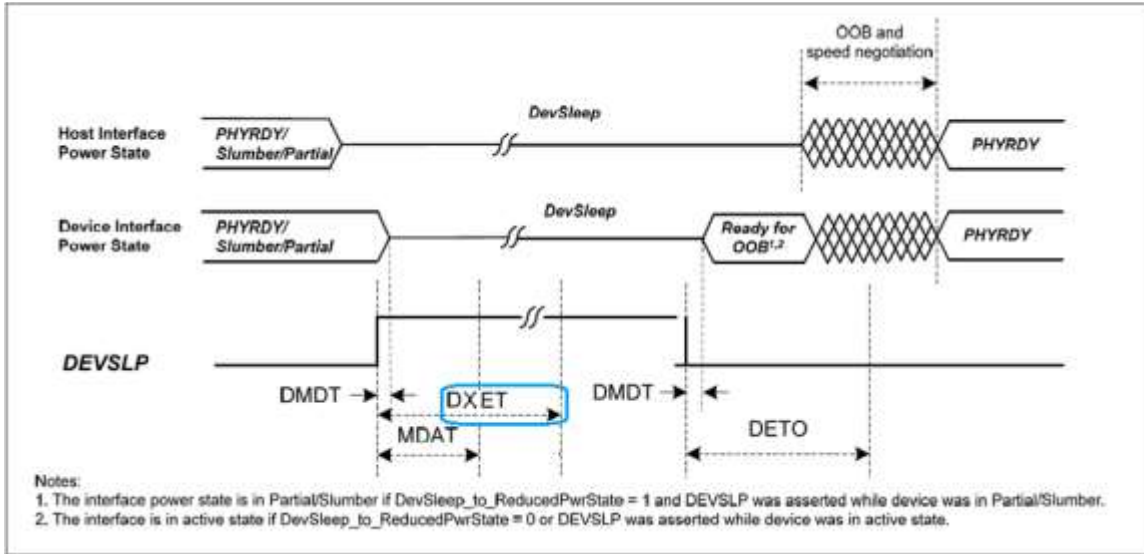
OOB and speed negotiation

Host Interface Power State

PHYRDY/ Slumber/Partial

DevSleep

PHYRDY

Device Interface Power State

PHYRDY/ Slumber/Partial

DevSleep

Ready for OOB$^{1,2}$

PHYRDY

DEVSLP

DMDT

DXET

DMDT

MDAT

DETO

Notes:
1. The interface power state is in Partial/Slumber if DevSleep_to_ReducedPwrState = 1 and DEVSLP was asserted while device was in Partial/Slumber.
2. The interface is in active state if DevSleep_to_ReducedPwrState = 0 or DEVSLP was asserted while device was in active state.